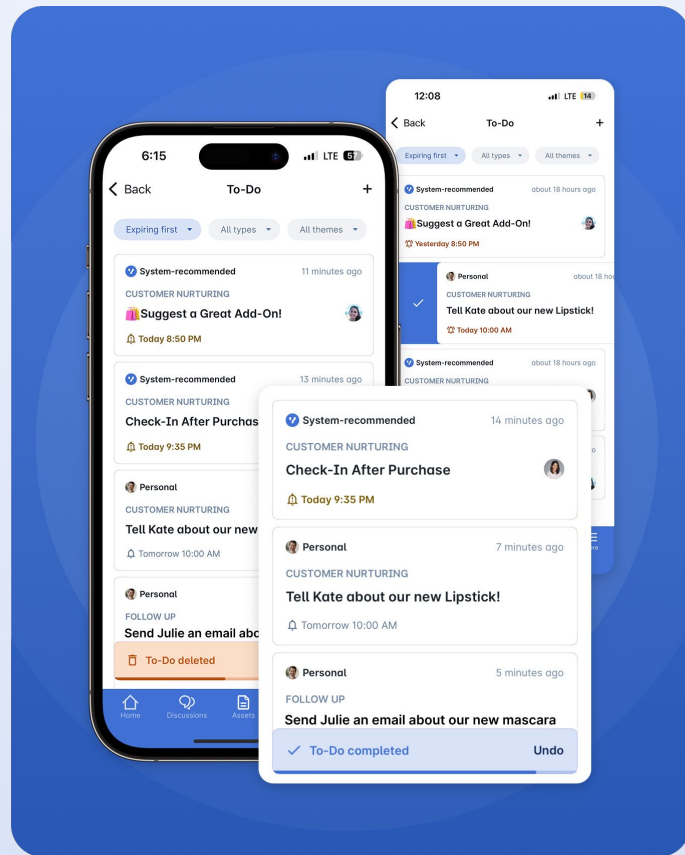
6:15
LTE 57
Back
To-Do
+
Expiring first
All types
All themes

System-recommended
11 minutes ago
CUSTOMER NURTURING
Suggest a Great Add-On!
Today 8:50 PM

System-recommended
13 minutes ago
CUSTOMER NURTURING
Check-In After Purchas
Today 9:35 PM

Personal
CUSTOMER NURTURING
Tell Kate about our new
Tomorrow 10:00 AM

Personal
FOLLOW UP
Send Julie an email abo
To-Do deleted

Home
Discussions
Assets

12:08
LTE 14
Back
To-Do
+
Expiring first
All types
All themes

System-recommended
about 18 hours ago
CUSTOMER NURTURING
Suggest a Great Add-On!
Yesterday 8:50 PM

Personal
about 18 ho
CUSTOMER NURTURING
Tell Kate about our new Lipstick!
Today 10:00 AM

System-recommended
about 18 hours ago
CUSTOMER NURTURING

System-recommended
14 minutes ago
CUSTOMER NURTURING
Check-In After Purchase
Today 9:35 PM

Personal
7 minutes ago
CUSTOMER NURTURING
Tell Kate about our new Lipstick!
Tomorrow 10:00 AM

Personal
5 minutes ago
FOLLOW UP
Send Julie an email about our new mascara
To-Do completed
Undo